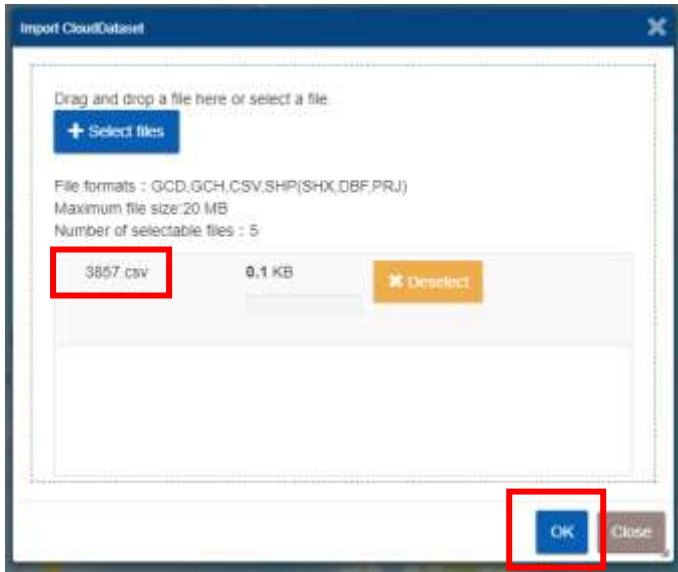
Import CloudDataset

Drag and drop a file here or select a file.

+ Select files

File formats : GCD,GCH,CSV,SHP(SHX,DBF,PRJ)
Maximum file size:20 MB
Number of selectable files : 5

3857.csv

0.1 KB

✖ Deselect

OK

Close